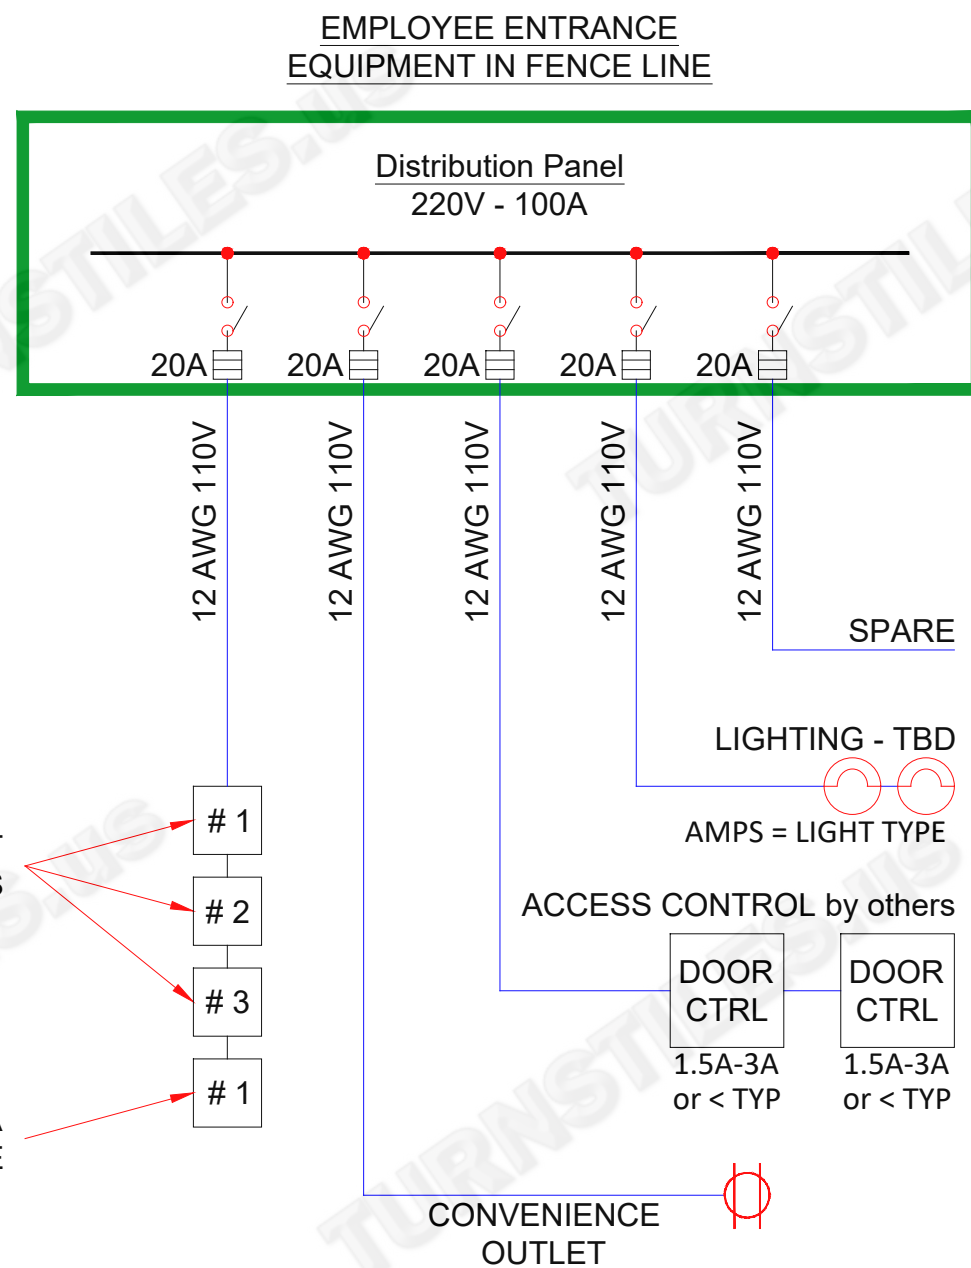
EMPLOYEE ENTRANCE
EQUIPMENT IN FENCE LINE

Distribution Panel
220V - 100A

20A 20A 20A 20A 20A

12 AWG 110V

12 AWG 110V

12 AWG 110V

12 AWG 110V

12 AWG 110V

SPARE

LIGHTING - TBD

AMPS = LIGHT TYPE

ACCESS CONTROL by others

DOOR CTRL
1.5A-3A or < TYP

DOOR CTRL
1.5A-3A or < TYP

# 1

# 2

# 3

# 1

CONVENIENCE OUTLET